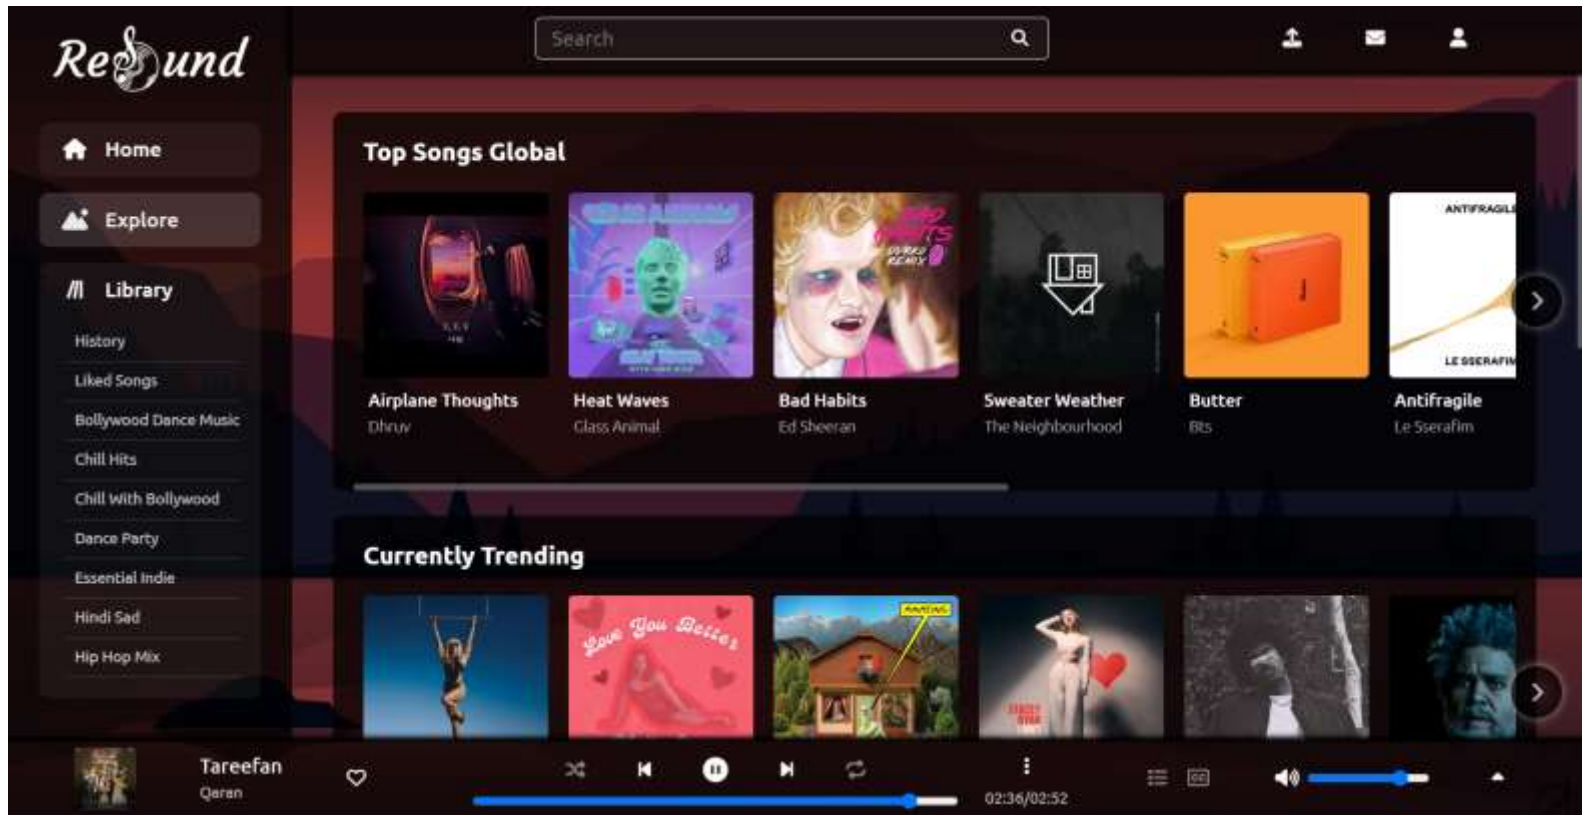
Resound

Search

Home

Explore

Library

History

Liked Songs

Bollywood Dance Music

Chill Hits

Chill With Bollywood

Dance Party

Essential Indie

Hindi Sad

Hip Hop Mix

Top Songs Global

Airplane Thoughts
Dhruv

Heat Waves
Glass Animal

Bad Habits
Ed Sheeran

Sweater Weather
The Neighbourhood

Butter
Bts

Antifragile
Le Sserafim

ANTIFRAGILE
LE SSERAFIM

Currently Trending

Love You Better

Tareefan
Qaran

02:36/02:52